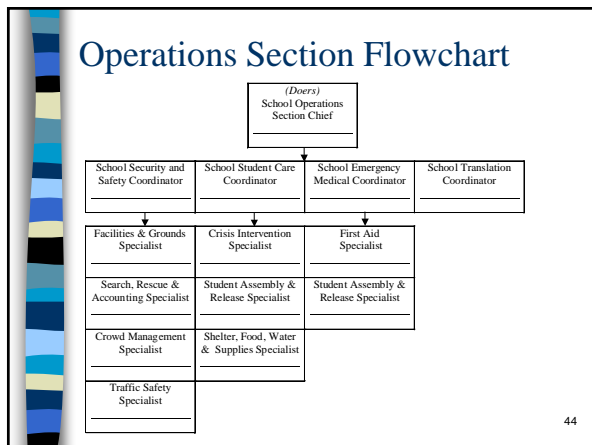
Operations Section Flowchart

(Doers)
School Operations Section Chief

School Security and Safety Coordinator

School Student Care Coordinator

School Emergency Medical Coordinator

School Translation Coordinator

Facilities & Grounds Specialist

Search, Rescue & Accounting Specialist

Crowd Management Specialist

Traffic Safety Specialist

Crisis Intervention Specialist

Student Assembly & Release Specialist

Shelter, Food, Water & Supplies Specialist

First Aid Specialist

Student Assembly & Release Specialist

44